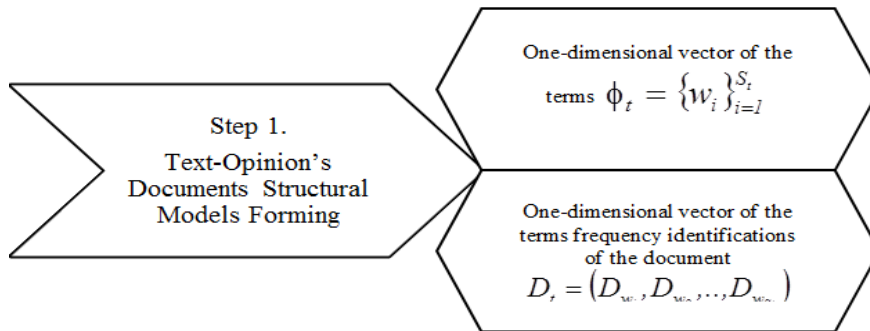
Step 1.
Text-Opinion's Documents Structural Models Forming

One-dimensional vector of the terms $\phi_t = \{w_i\}_{i=1}^{S_t}$

One-dimensional vector of the terms frequency identifications of the document $D_t = (D_{w_1}, D_{w_2}, .., D_{w_{S_t}})$